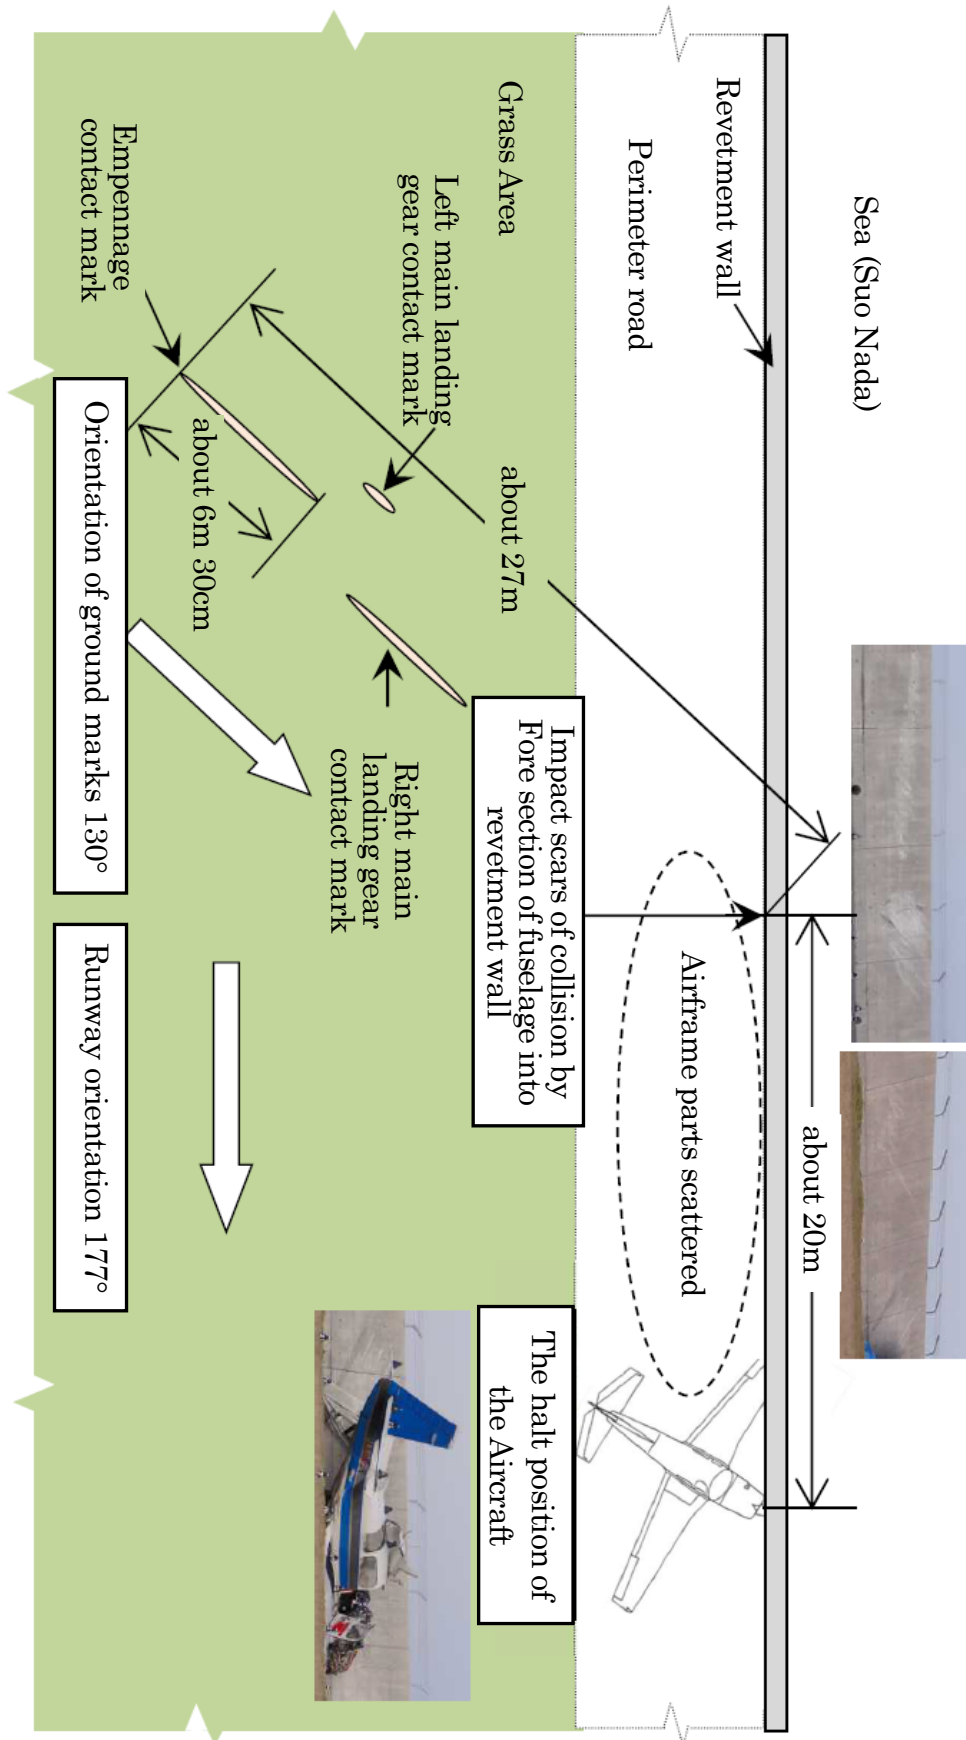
Sea (Suo Nada)

Revetment wall

Perimeter road

Grass Area

Left main landing gear contact mark

Empennage contact mark

about 27m

about 6m 30cm

Orientation of ground marks 130°

Right main landing gear contact mark

Impact scars of collision by Fore section of fuselage into revetment wall

Airframe parts scattered

about 20m

Runway orientation 177°

The halt position of the Aircraft